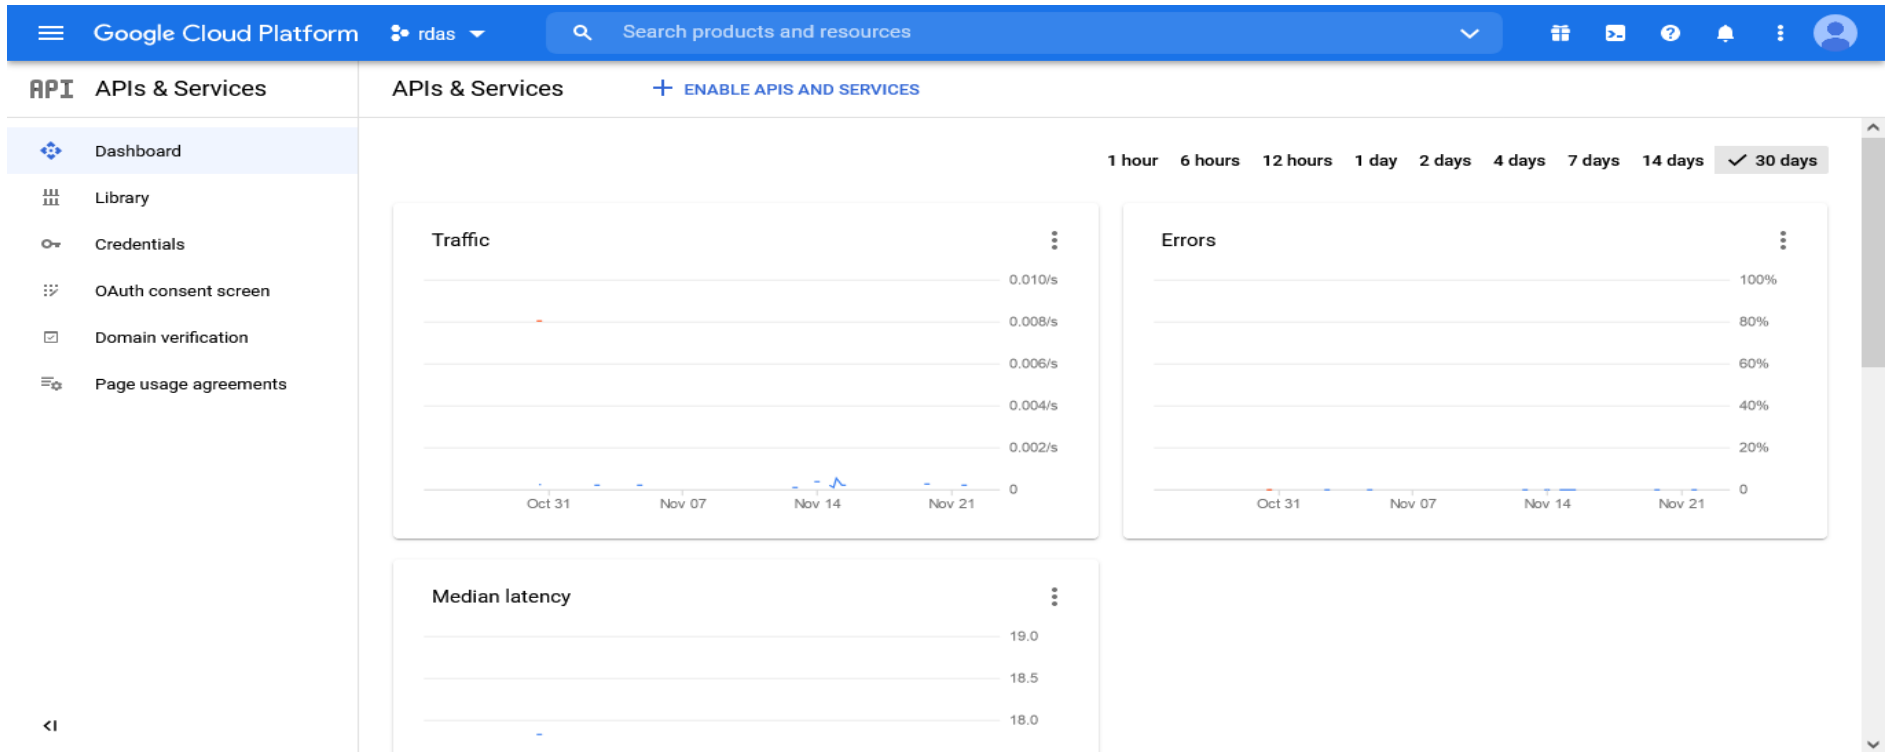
Google Cloud Platform rdas

Search products and resources

API APIs & Services

APIs & Services

+ ENABLE APIS AND SERVICES

Dashboard

Library

Credentials

OAuth consent screen

Domain verification

Page usage agreements

1 hour 6 hours 12 hours 1 day 2 days 4 days 7 days 14 days 30 days

Traffic

0.010/s
0.008/s
0.006/s
0.004/s
0.002/s
0

Oct 31 Nov 07 Nov 14 Nov 21

Errors

100%
80%
60%
40%
20%
0

Oct 31 Nov 07 Nov 14 Nov 21

Median latency

19.0
18.5
18.0

<I